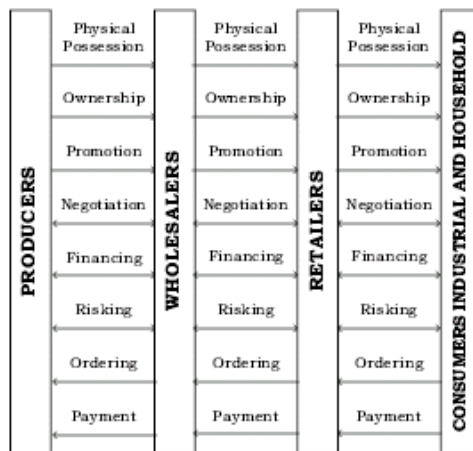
PRODUCERS

Physical Possession
Ownership
Promotion
Negotiation
Financing
Risking
Ordering
Payment

WHOLESALERS

Physical Possession
Ownership
Promotion
Negotiation
Financing
Risking
Ordering
Payment

RETAILERS

Physical Possession
Ownership
Promotion
Negotiation
Financing
Risking
Ordering
Payment

CONSUMERS INDUSTRIAL AND HOUSEHOLD